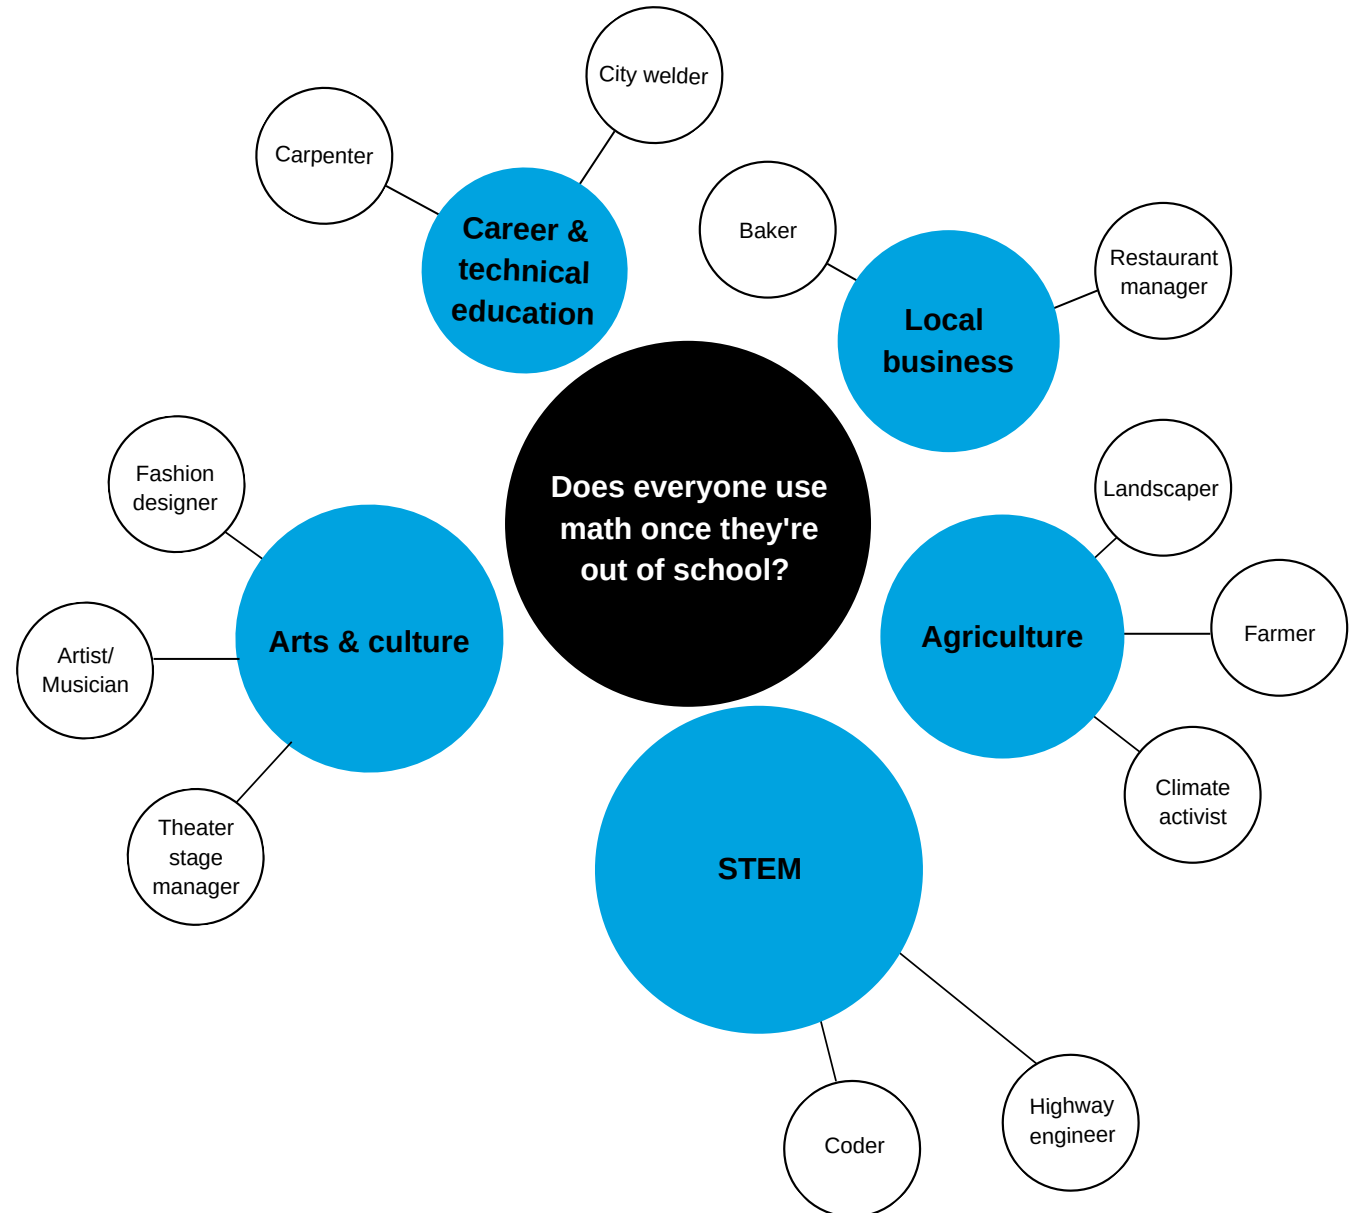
Does everyone use math once they're out of school?

Career & technical education

Carpenter

City welder

Local business

Baker

Restaurant manager

Arts & culture

Fashion designer

Artist/ Musician

Theater stage manager

Agriculture

Landscaper

Farmer

Climate activist

STEM

Coder

Highway engineer